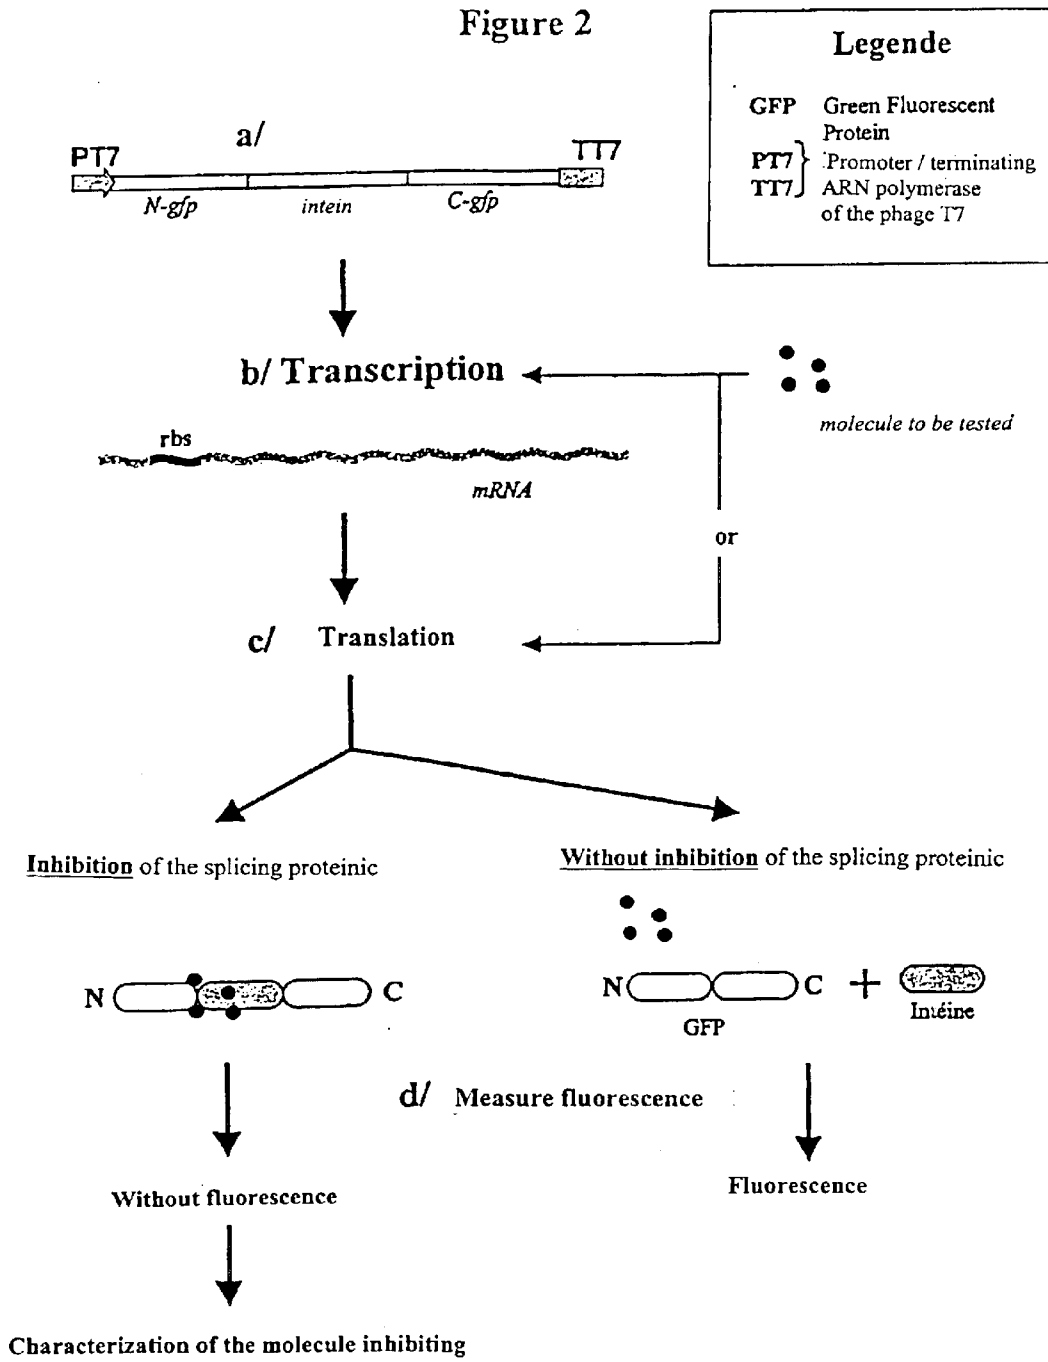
Figure 2

Legende

GFP Green Fluorescent Protein

PT7
TT7 Promoter / terminating ARN polymerase of the phage T7

a/

PT7

TT7

N-gfp

intein

C-gfp

b/ Transcription

molecule to be tested

rbs

mRNA

or

c/ Translation

Inhibition of the splicing proteinic

Without inhibition of the splicing proteinic

N

C

N

C

+

GFP

Intéine

d/ Measure fluorescence

Without fluorescence

Fluorescence

Characterization of the molecule inhibiting